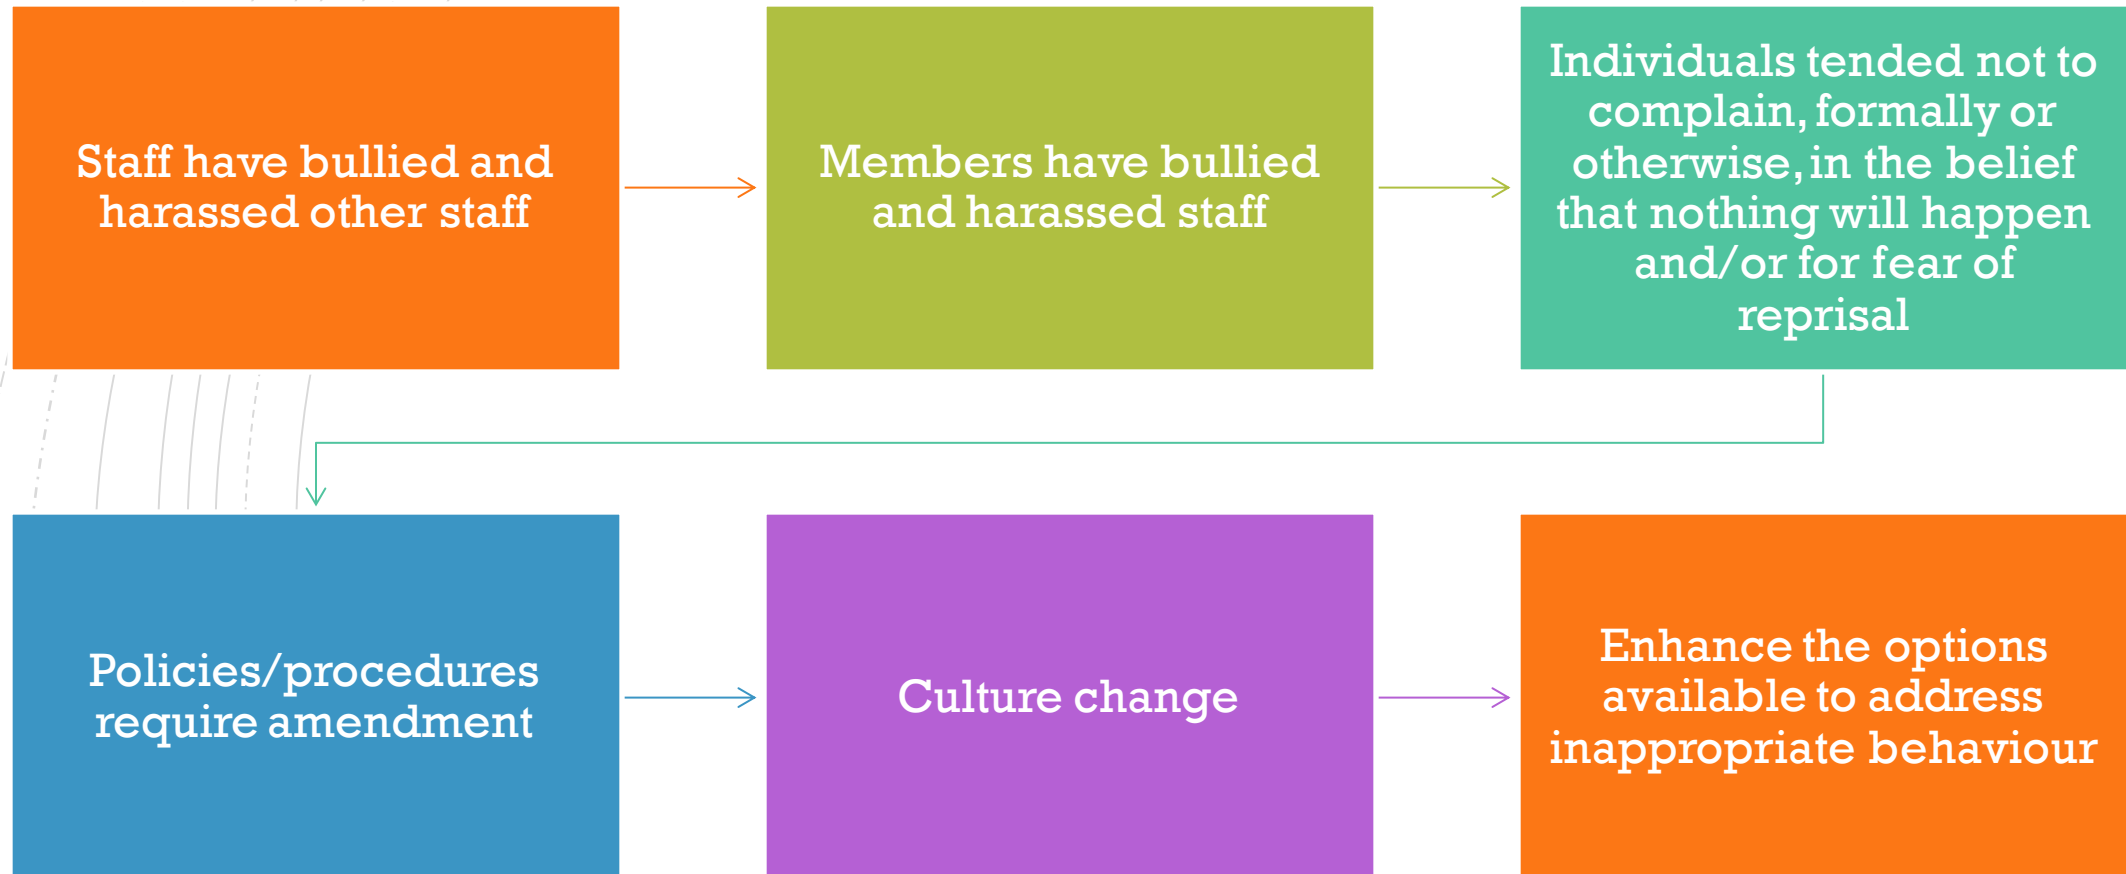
Staff have bullied and harassed other staff

Members have bullied and harassed staff

Individuals tended not to complain, formally or otherwise, in the belief that nothing will happen and/or for fear of reprisal

Policies/procedures require amendment

Culture change

Enhance the options available to address inappropriate behaviour